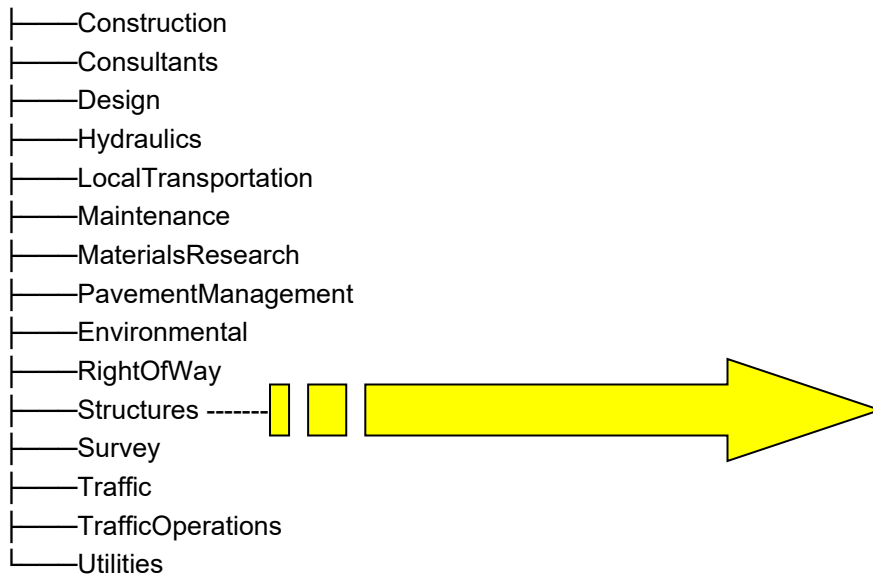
├───Construction
├───Consultants
├───Design
├───Hydraulics
├───LocalTransportation
├───Maintenance
├───MaterialsResearch
├───PavementManagement
├───Environmental
├───RightOfWay
├───Structures -------
├───Survey
├───Traffic
├───TrafficOperations
└───Utilities